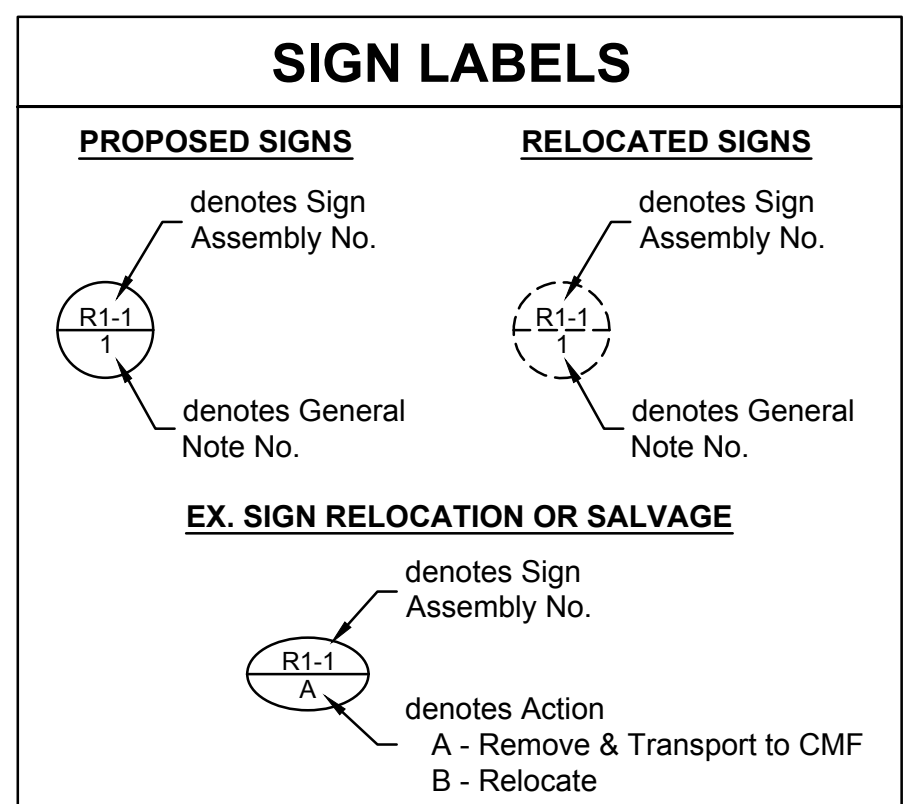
SIGN LABELS

PROPOSED SIGNS

denotes Sign Assembly No.

R1-1
1

denotes General Note No.

RELOCATED SIGNS

denotes Sign Assembly No.

R1-1
1

denotes General Note No.

EX. SIGN RELOCATION OR SALVAGE

denotes Sign Assembly No.

R1-1
A

denotes Action
A - Remove & Transport to CMF
B - Relocate